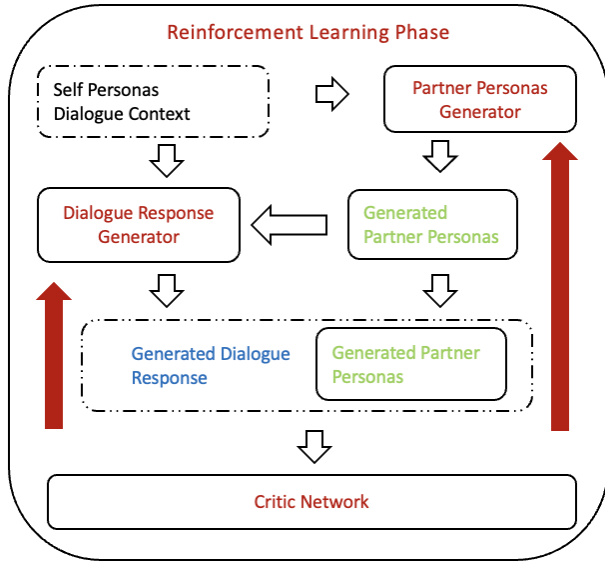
Reinforcement Learning Phase

Self Personas
Dialogue Context

Partner Personas Generator

Dialogue Response Generator

Generated Partner Personas

Generated Dialogue Response

Generated Partner Personas

Critic Network